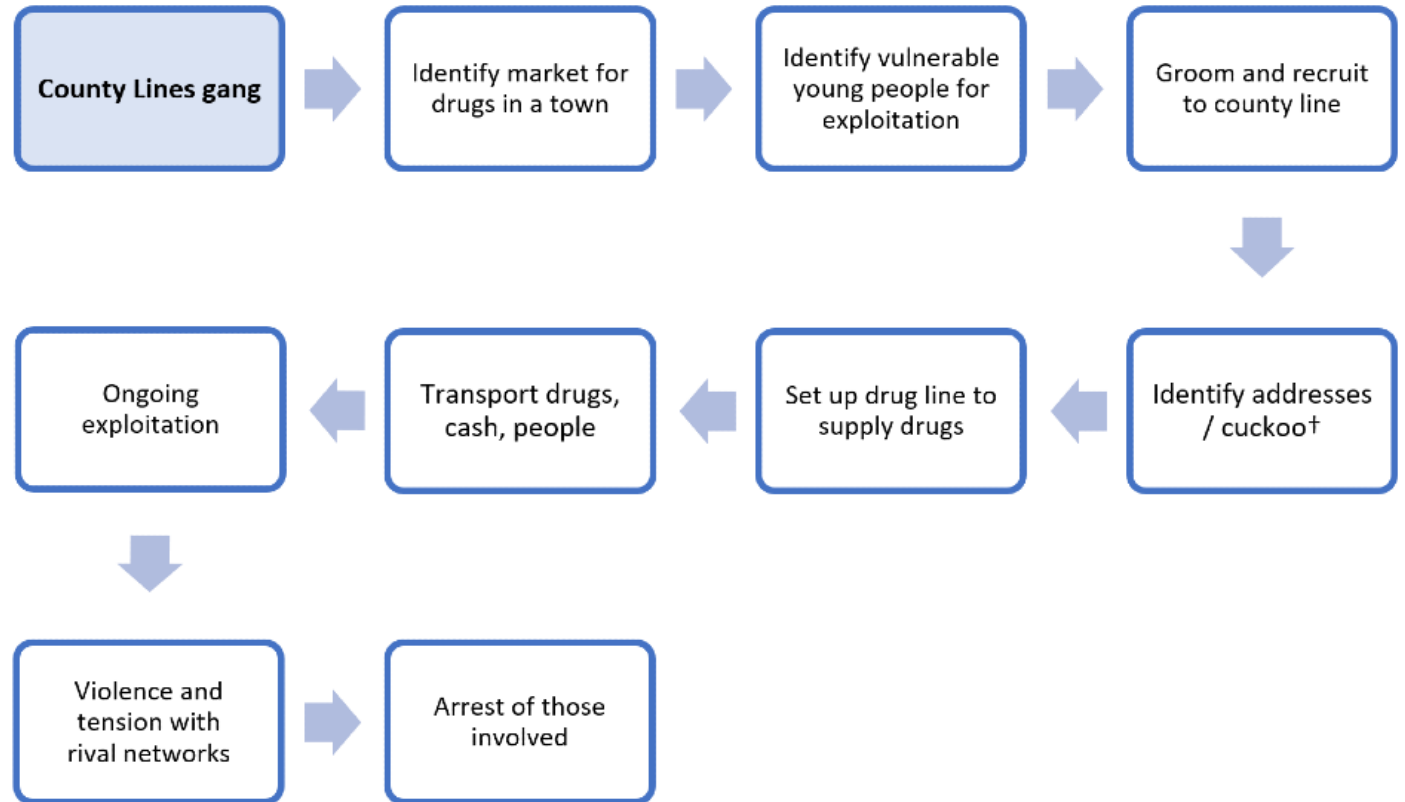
County Lines gang

Identify market for drugs in a town

Identify vulnerable young people for exploitation

Groom and recruit to county line

Identify addresses / cuckoo†

Set up drug line to supply drugs

Transport drugs, cash, people

Ongoing exploitation

Violence and tension with rival networks

Arrest of those involved